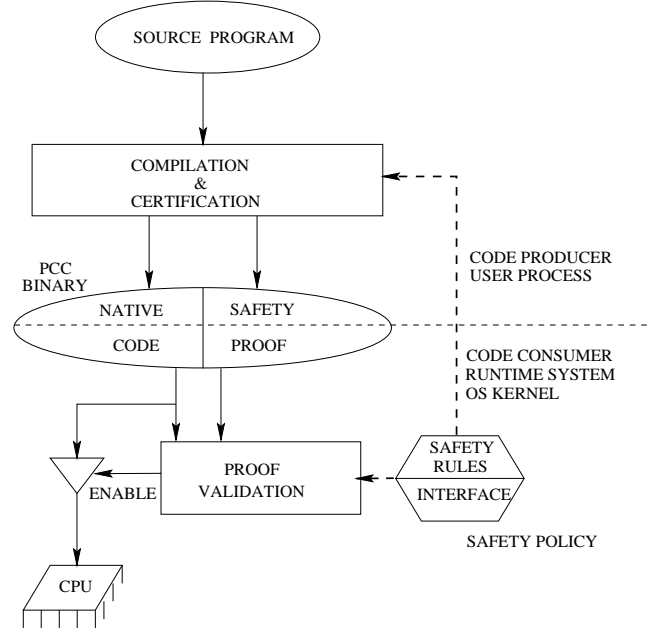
SOURCE PROGRAM

COMPILATION
&
CERTIFICATION

CODE PRODUCER
USER PROCESS

PCC
BINARY

NATIVE

SAFETY

CODE

PROOF

CODE CONSUMER
RUNTIME SYSTEM
OS KERNEL

PROOF
VALIDATION

ENABLE

SAFETY
RULES

INTERFACE

SAFETY POLICY

CPU